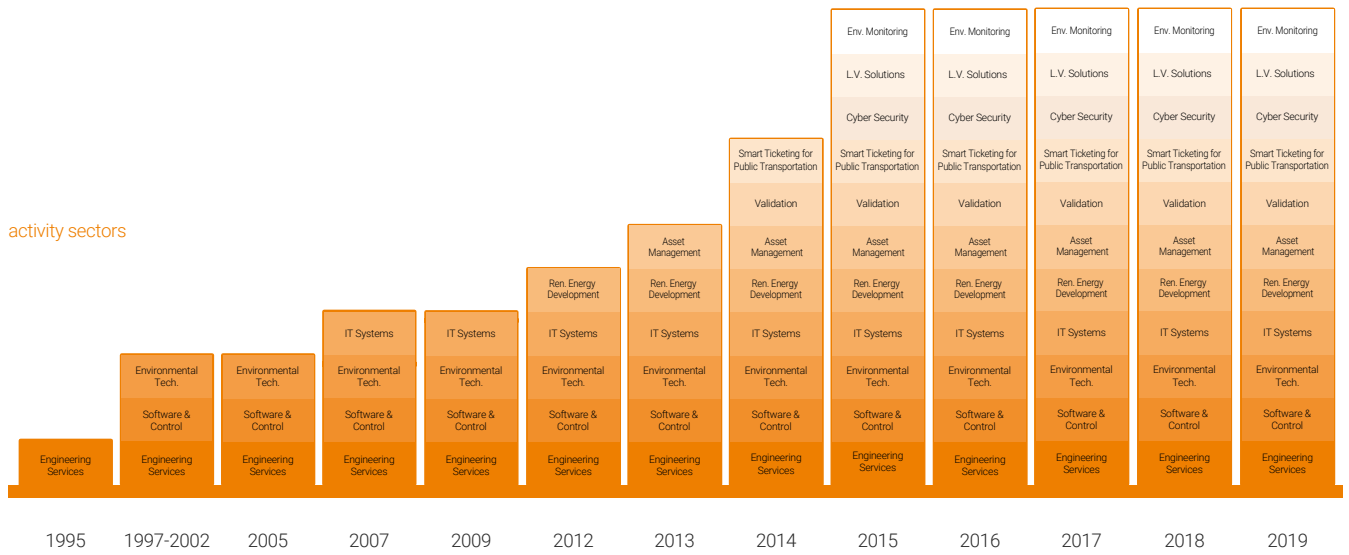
activity sectors

Engineering Services

1995

Environmental Tech.
Software & Control
Engineering Services

1997-2002

Environmental Tech.
Software & Control
Engineering Services

2005

IT Systems
Environmental Tech.
Software & Control
Engineering Services

2007

IT Systems
Environmental Tech.
Software & Control
Engineering Services

2009

Ren. Energy Development
IT Systems
Environmental Tech.
Software & Control
Engineering Services

2012

Asset Management
Ren. Energy Development
IT Systems
Environmental Tech.
Software & Control
Engineering Services

2013

Smart Ticketing for Public Transportation
Validation
Asset Management
Ren. Energy Development
IT Systems
Environmental Tech.
Software & Control
Engineering Services

2014

Env. Monitoring
L.V. Solutions
Cyber Security
Smart Ticketing for Public Transportation
Validation
Asset Management
Ren. Energy Development
IT Systems
Environmental Tech.
Software & Control
Engineering Services

2015

Env. Monitoring
L.V. Solutions
Cyber Security
Smart Ticketing for Public Transportation
Validation
Asset Management
Ren. Energy Development
IT Systems
Environmental Tech.
Software & Control
Engineering Services

2016

Env. Monitoring
L.V. Solutions
Cyber Security
Smart Ticketing for Public Transportation
Validation
Asset Management
Ren. Energy Development
IT Systems
Environmental Tech.
Software & Control
Engineering Services

2017

Env. Monitoring
L.V. Solutions
Cyber Security
Smart Ticketing for Public Transportation
Validation
Asset Management
Ren. Energy Development
IT Systems
Environmental Tech.
Software & Control
Engineering Services

2018

Env. Monitoring
L.V. Solutions
Cyber Security
Smart Ticketing for Public Transportation
Validation
Asset Management
Ren. Energy Development
IT Systems
Environmental Tech.
Software & Control
Engineering Services

2019